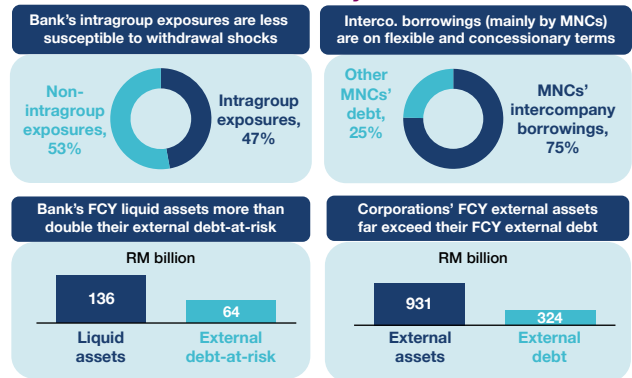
Bank's intragroup exposures are less susceptible to withdrawal shocks

Non-intragroup exposures, 53%

Intragroup exposures, 47%

Interco. borrowings (mainly by MNCs) are on flexible and concessionary terms

Other MNCs' debt, 25%

MNCs' intercompany borrowings, 75%

Bank's FCY liquid assets more than double their external debt-at-risk

RM billion

136

64

Liquid assets

External debt-at-risk

Corporations' FCY external assets far exceed their FCY external debt

RM billion

931

324

External assets

External debt